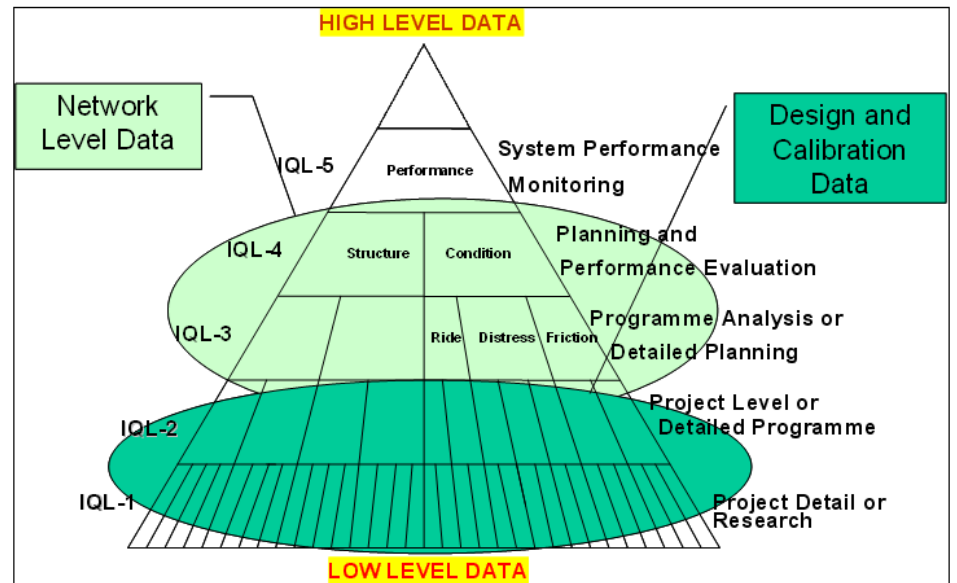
HIGH LEVEL DATA

Network Level Data

Design and Calibration Data

IQL-5

Performance

System Performance Monitoring

IQL-4

Structure

Condition

Planning and Performance Evaluation

IQL-3

Ride

Distress

Friction

Programme Analysis or Detailed Planning

IQL-2

Project Level or Detailed Programme

IQL-1

Project Detail or Research

LOW LEVEL DATA